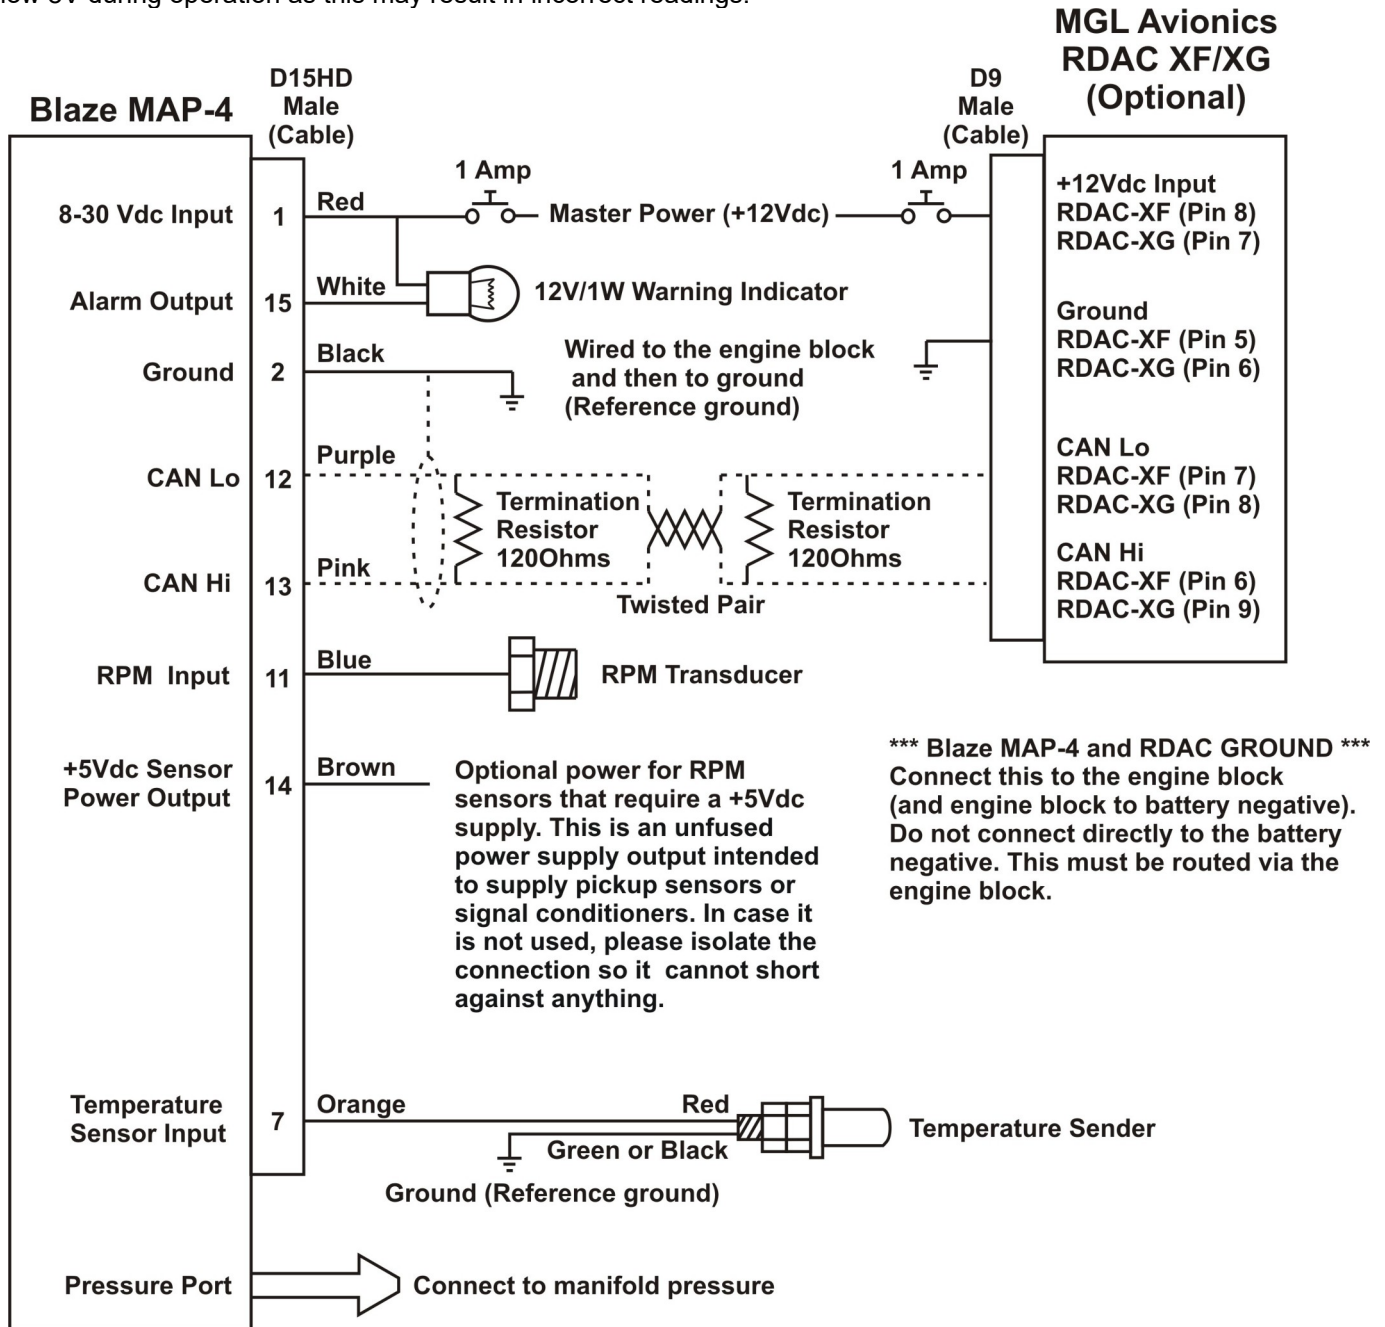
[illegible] during operation as this may result in incorrect readings.

MGL Avionics RDAC XF/XG (Optional)

Blaze MAP-4

D15HD Male (Cable)

D9 Male (Cable)

1 Amp

1 Amp

8-30 Vdc Input

1

Red

Master Power (+12Vdc)

+12Vdc Input
RDAC-XF (Pin 8)
RDAC-XG (Pin 7)

Alarm Output

15

White

12V/1W Warning Indicator

Ground
RDAC-XF (Pin 5)
RDAC-XG (Pin 6)

Ground

2

Black

Wired to the engine block and then to ground (Reference ground)

CAN Lo
RDAC-XF (Pin 7)
RDAC-XG (Pin 8)

Purple

CAN Lo

12

Termination Resistor 120Ohms

Termination Resistor 120Ohms

CAN Hi
RDAC-XF (Pin 6)
RDAC-XG (Pin 9)

Pink

CAN Hi

13

Twisted Pair

RPM Input

11

Blue

RPM Transducer

*** Blaze MAP-4 and RDAC GROUND ***
Connect this to the engine block (and engine block to battery negative). Do not connect directly to the battery negative. This must be routed via the engine block.

+5Vdc Sensor Power Output

14

Brown

Optional power for RPM sensors that require a +5Vdc supply. This is an unfused power supply output intended to supply pickup sensors or signal conditioners. In case it is not used, please isolate the connection so it cannot short against anything.

Temperature Sensor Input

7

Orange

Red

Temperature Sender

Green or Black

Ground (Reference ground)

Pressure Port

Connect to manifold pressure